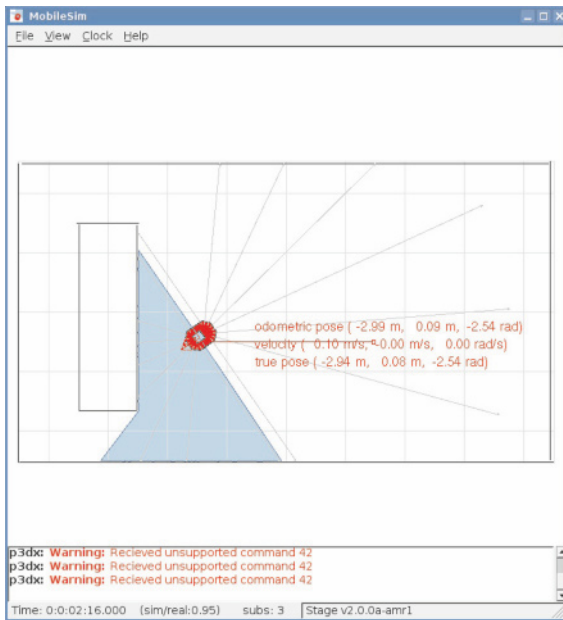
MobileSim
File View Clock Help

odometric pose ( -2.99 m, 0.09 m, -2.54 rad)
velocity ( 0.10 m/s, -0.00 m/s, 0.00 rad/s)
true pose ( -2.94 m, 0.08 m, -2.54 rad)

p3dx: Warning: Recieved unsupported command 42
p3dx: Warning: Recieved unsupported command 42
p3dx: Warning: Recieved unsupported command 42

Time: 0:0:02:16.000 (sim/real:0.95) subs: 3 Stage v2.0.0a-amr1